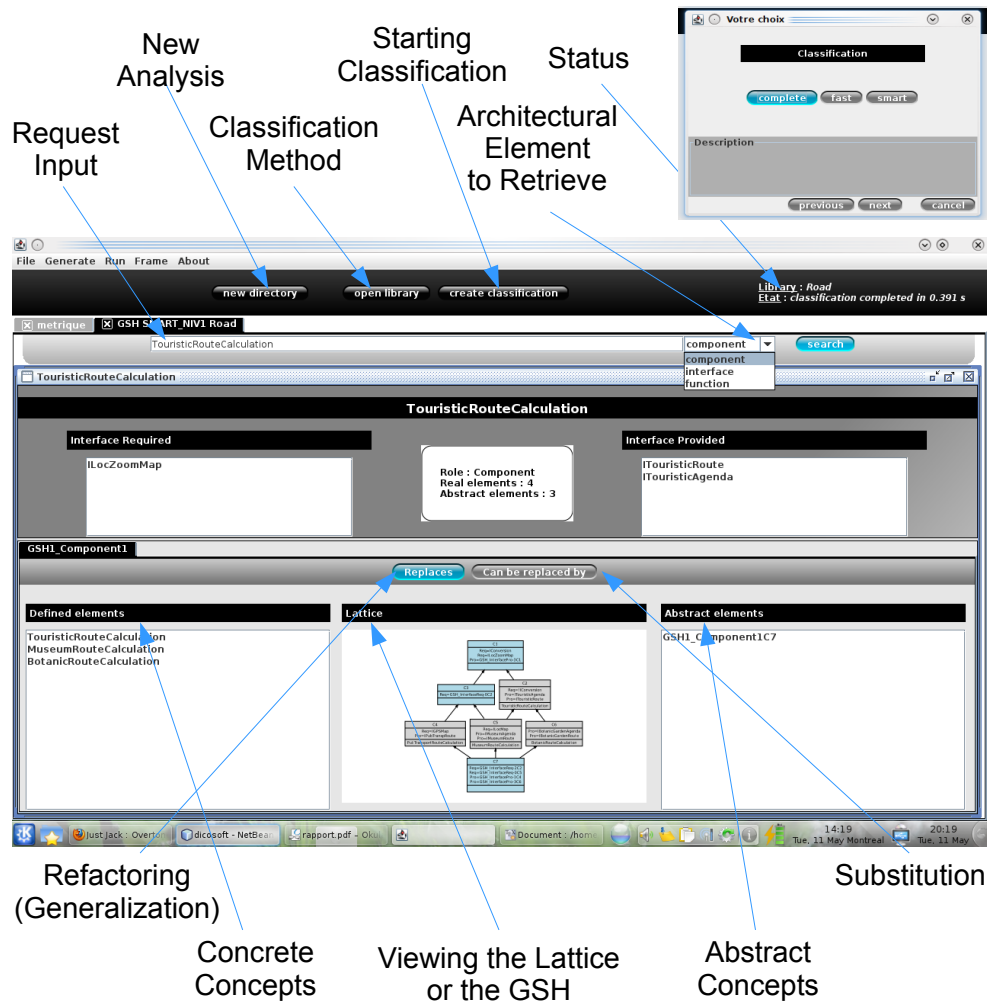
New Analysis

Starting Classification

Status

Request Input

Classification Method

Architectural Element to Retrieve

Votre choix

Classification

complete fast smart

Description

previous next cancel

File Generate Run Frame About

new directory open library create classification

Library : Road
Etat : classification completed in 0.391 s

metrique GSH SMART_NIV1 Road

TouristicRouteCalculation

component
component
interface
function

search

TouristicRouteCalculation

TouristicRouteCalculation

Interface Required

ILocZoomMap

Role : Component
Real elements : 4
Abstract elements : 3

Interface Provided

ITouristicRoute
ITouristicAgenda

GSH1_Component1

Replaces Can be replaced by

Defined elements

TouristicRouteCalculation
MuseumRouteCalculation
BotanicRouteCalculation

Lattice

Abstract elements

GSH1_Component1C7

Just Jack : Overton dicosoft - NetBea rapport.pdf - Oku Document : /home

14:19 Tue, 11 May Montreal 20:19 Tue, 11 May

Refactoring (Generalization)

Substitution

Concrete Concepts

Viewing the Lattice or the GSH

Abstract Concepts